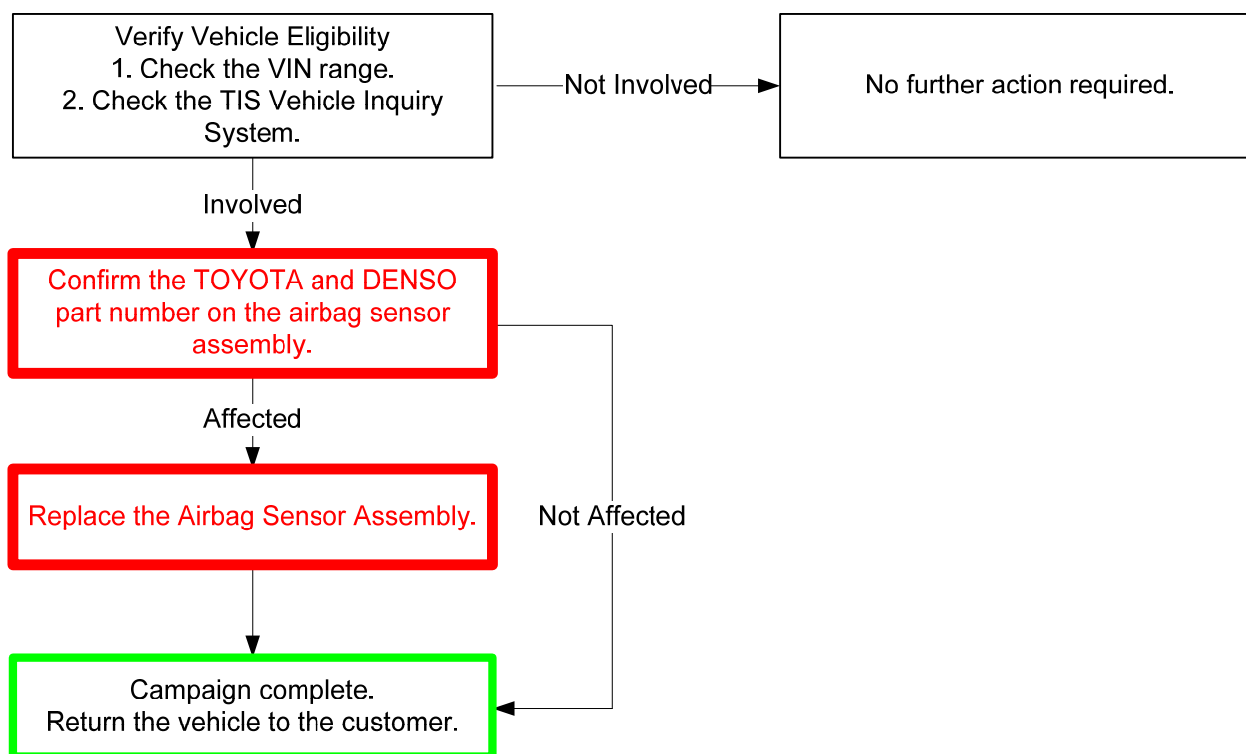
Verify Vehicle Eligibility
1. Check the VIN range.
2. Check the TIS Vehicle Inquiry System.

Not Involved

No further action required.

Involved

Confirm the TOYOTA and DENSO part number on the airbag sensor assembly.

Affected

Replace the Airbag Sensor Assembly.

Not Affected

Campaign complete.
Return the vehicle to the customer.